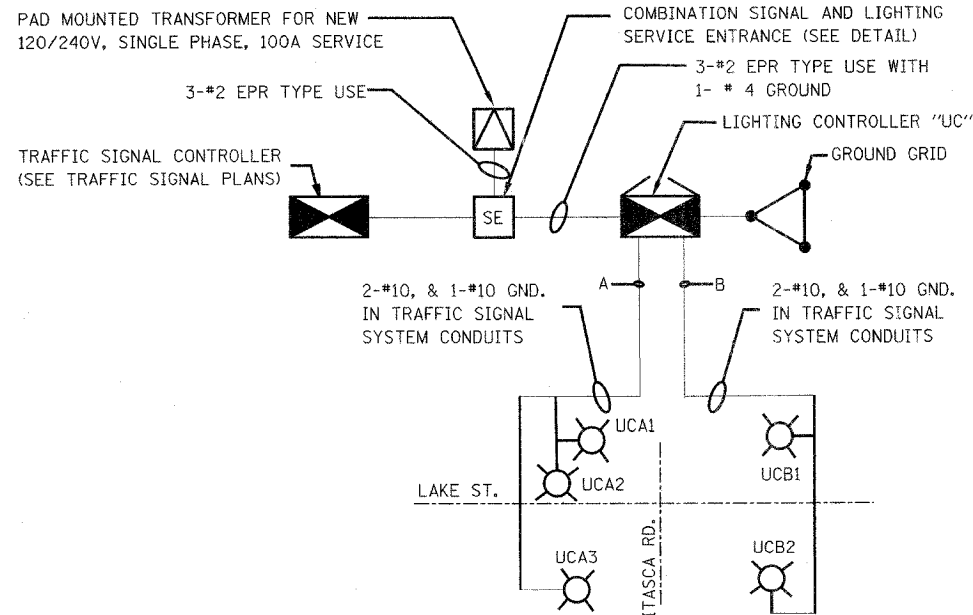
PAD MOUNTED TRANSFORMER FOR NEW 120/240V, SINGLE PHASE, 100A SERVICE

COMBINATION SIGNAL AND LIGHTING SERVICE ENTRANCE (SEE DETAIL)

3-#2 EPR TYPE USE

3-#2 EPR TYPE USE WITH 1- # 4 GROUND

LIGHTING CONTROLLER "UC"

TRAFFIC SIGNAL CONTROLLER (SEE TRAFFIC SIGNAL PLANS)

GROUND GRID

SE

A

B

2-#10, & 1-#10 GND. IN TRAFFIC SIGNAL SYSTEM CONDUITS

2-#10, & 1-#10 GND. IN TRAFFIC SIGNAL SYSTEM CONDUITS

UCA1

UCA2

UCB1

LAKE ST.

ITASCA RD.

UCA3

UCB2